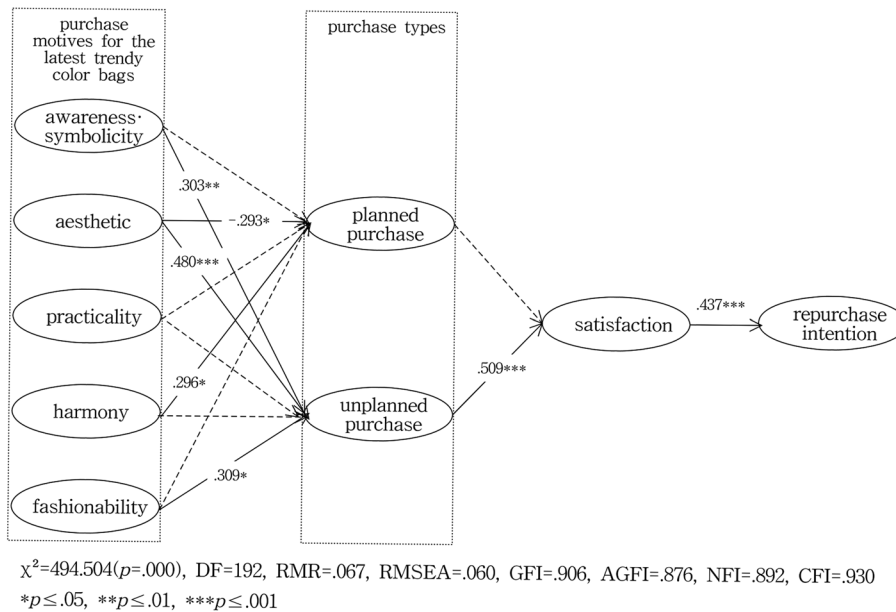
purchase motives for the latest trendy color bags

purchase types

awareness· symbolicity

aesthetic

practicality

harmony

fashionability

.303**

-.293*

.480***

.296*

.309*

planned purchase

unplanned purchase

.509***

satisfaction

.437***

repurchase intention

$\chi^2$=494.504($p$=.000), DF=192, RMR=.067, RMSEA=.060, GFI=.906, AGFI=.876, NFI=.892, CFI=.930
*$p\leq$.05, **$p\leq$.01, ***$p\leq$.001